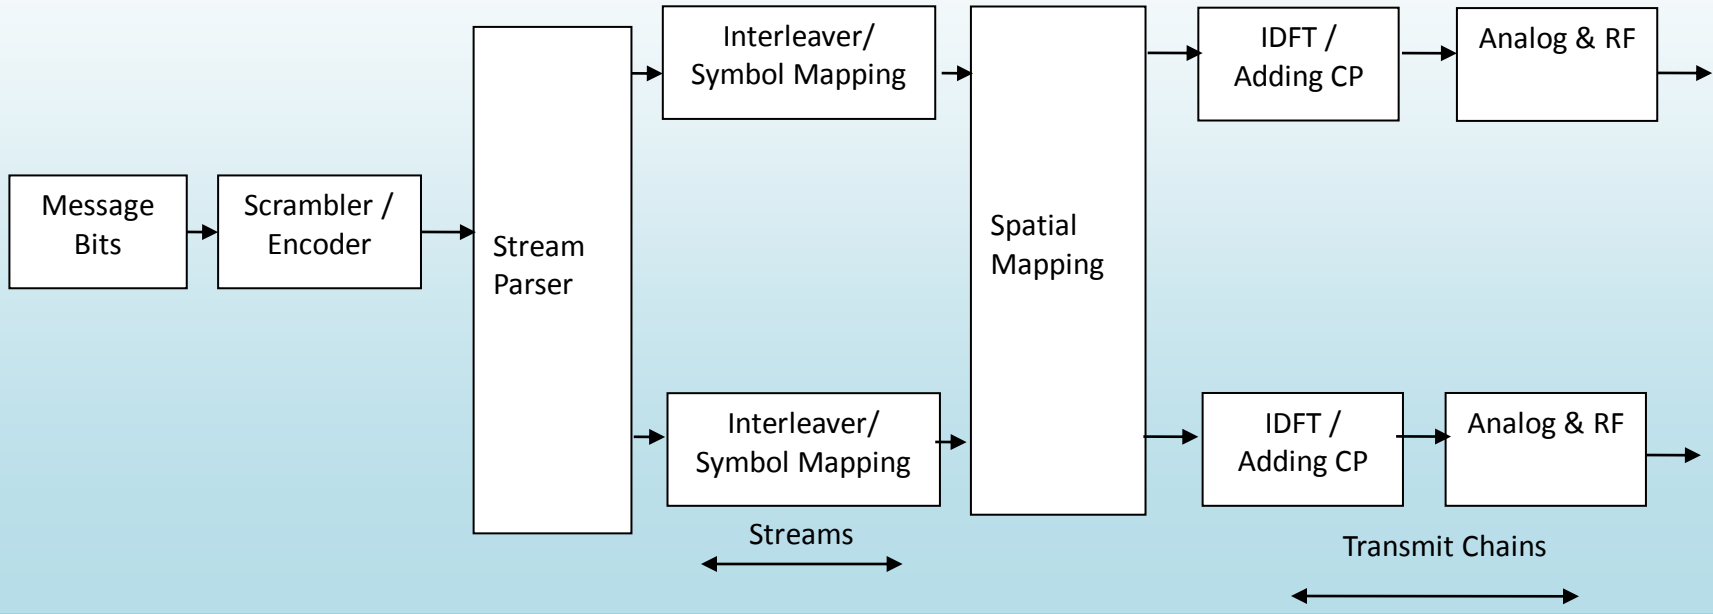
Message Bits

Scrambler / Encoder

Stream Parser

Interleaver/ Symbol Mapping

Interleaver/ Symbol Mapping

Streams

Spatial Mapping

IDFT / Adding CP

Analog & RF

IDFT / Adding CP

Analog & RF

Transmit Chains